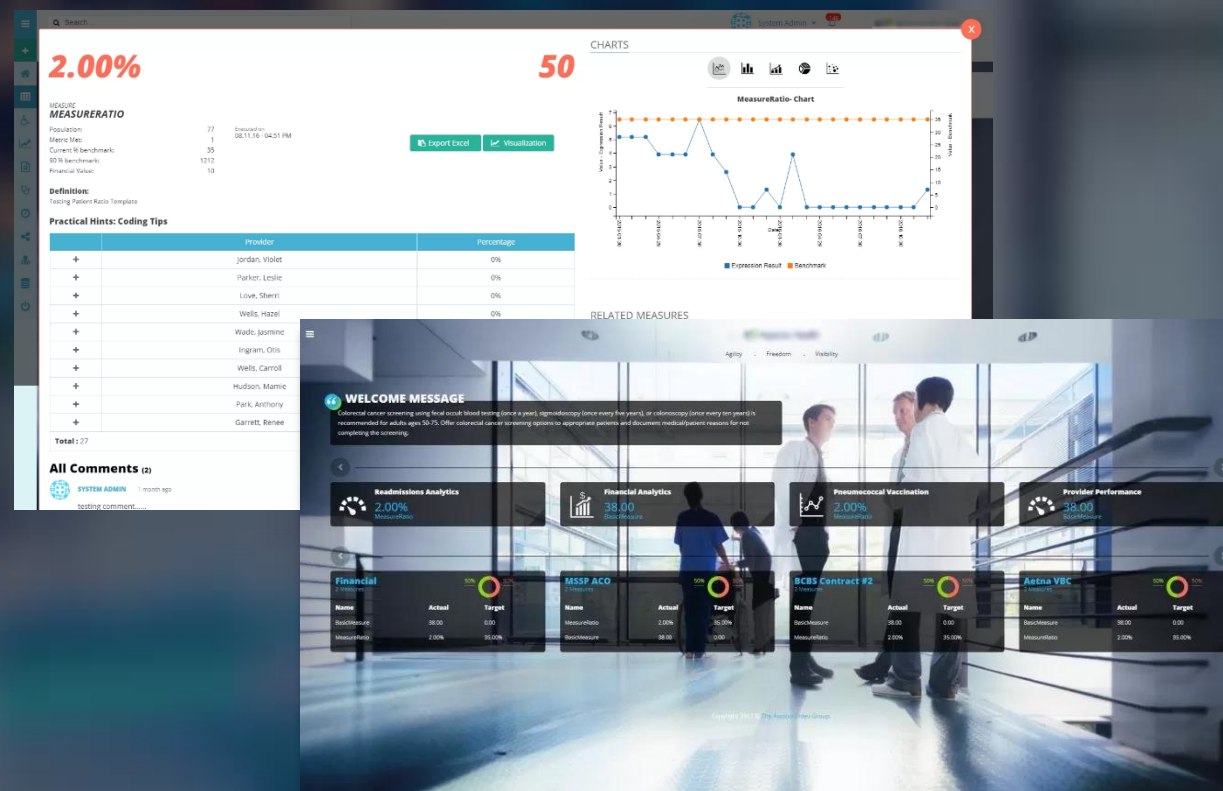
Search

System Admin

X

2.00%

50

MEASURE
MEASURERATIO

Population: 77
Metric Met: 1
Current % benchmark: 35
90 % benchmark: 1212
Financial Value: 10

Executed on
08.11.16 - 04:51 PM

Export Excel
Visualization

Definition:
Testing Patient Ratio Template

Practical Hints: Coding Tips

| | Provider | Percentage |
|---|---|---|
| + | Jordan, Violet | 0% |
| + | Parker, Leslie | 0% |
| + | Love, Sherri | 0% |
| + | Wells, Hazel | 0% |
| + | Wade, Jasmine | 0% |
| + | Ingram, Otis | 0% |
| + | Wells, Carroll | 0% |
| + | Hudson, Mamie | 0% |
| + | Park, Anthony | 0% |
| + | Garrett, Renee | 0% |

Total : 27

All Comments (2)

SYSTEM ADMIN 1 month ago
testing comment.....

CHARTS

MeasureRatio- Chart

Expression Result
Benchmark

RELATED MEASURES

Agility - Freedom - Visibility

WELCOME MESSAGE
Colorectal cancer screening using fecal occult blood testing (once a year), sigmoidoscopy (once every five years), or colonoscopy (once every ten years) is recommended for adults ages 50-75. Offer colorectal cancer screening options to appropriate patients and document medical/patient reasons for not completing the screening.

Readmissions Analytics
2.00%
MeasureRatio

Financial Analytics
38.00
BasicMeasure

Pneumococcal Vaccination
2.00%
MeasureRatio

Provider Performance
38.00
BasicMeasure

Financial
2 Measures
| Name | Actual | Target |
|---|---|---|
| BasicMeasure | 38.00 | 0.00 |
| MeasureRatio | 2.00% | 35.00% |

MSSP ACO
2 Measures
| Name | Actual | Target |
|---|---|---|
| MeasureRatio | 2.00% | 35.00% |
| BasicMeasure | 38.00 | 0.00 |

BCBS Contract #2
2 Measures
| Name | Actual | Target |
|---|---|---|
| BasicMeasure | 38.00 | 0.00 |
| MeasureRatio | 2.00% | 35.00% |

Aetna VBC
2 Measures
| Name | Actual | Target |
|---|---|---|
| BasicMeasure | 38.00 | 0.00 |
| MeasureRatio | 2.00% | 35.00% |

Copyright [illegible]